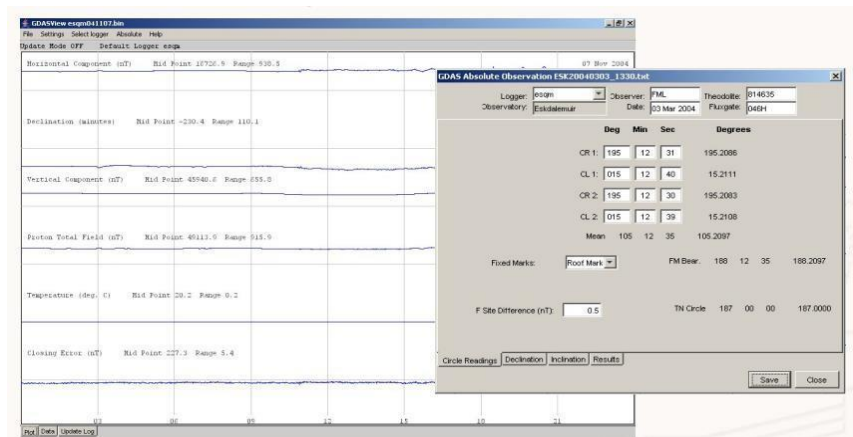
GDASView esqm041107.bin
File Settings Select logger Absolute Help
Update Mode OFF Default Logger esqm

Horizontal Component (nT) Mid Point 18720.9 Range 938.5
07 Nov 2004

Declination (minutes) Mid Point -230.4 Range 110.1

Vertical Component (nT) Mid Point 45940.0 Range 555.8

Proton Total Field (nT) Mid Point 49113.0 Range 515.9

Temperature (deg. C) Mid Point 20.2 Range 0.2

Closing Error (nT) Mid Point 227.3 Range 5.4

03 06 09 12 15 18 21

Plot Data Update Log

GDAS Absolute Observation ESK20040303_1330.txt

Logger: esqm
Observatory: Eskdalemuir
Observer: FML
Date: 03 Mar 2004
Theodolite: 814635
Fluxgate: 046H

| | Deg | Min | Sec | Degrees |
|---|---|---|---|---|
| CR 1: | 195 | 12 | 31 | 195.2086 |
| CL 1: | 015 | 12 | 40 | 15.2111 |
| CR 2: | 195 | 12 | 30 | 195.2083 |
| CL 2: | 015 | 12 | 39 | 15.2108 |
| Mean | 105 | 12 | 35 | 105.2097 |

Fixed Marks: Roof Mark
FM Bear. 188 12 35 188.2097

F Site Difference (nT): 0.5
TN Circle 187 00 00 187.0000

Circle Readings Declination Inclination Results

Save Close